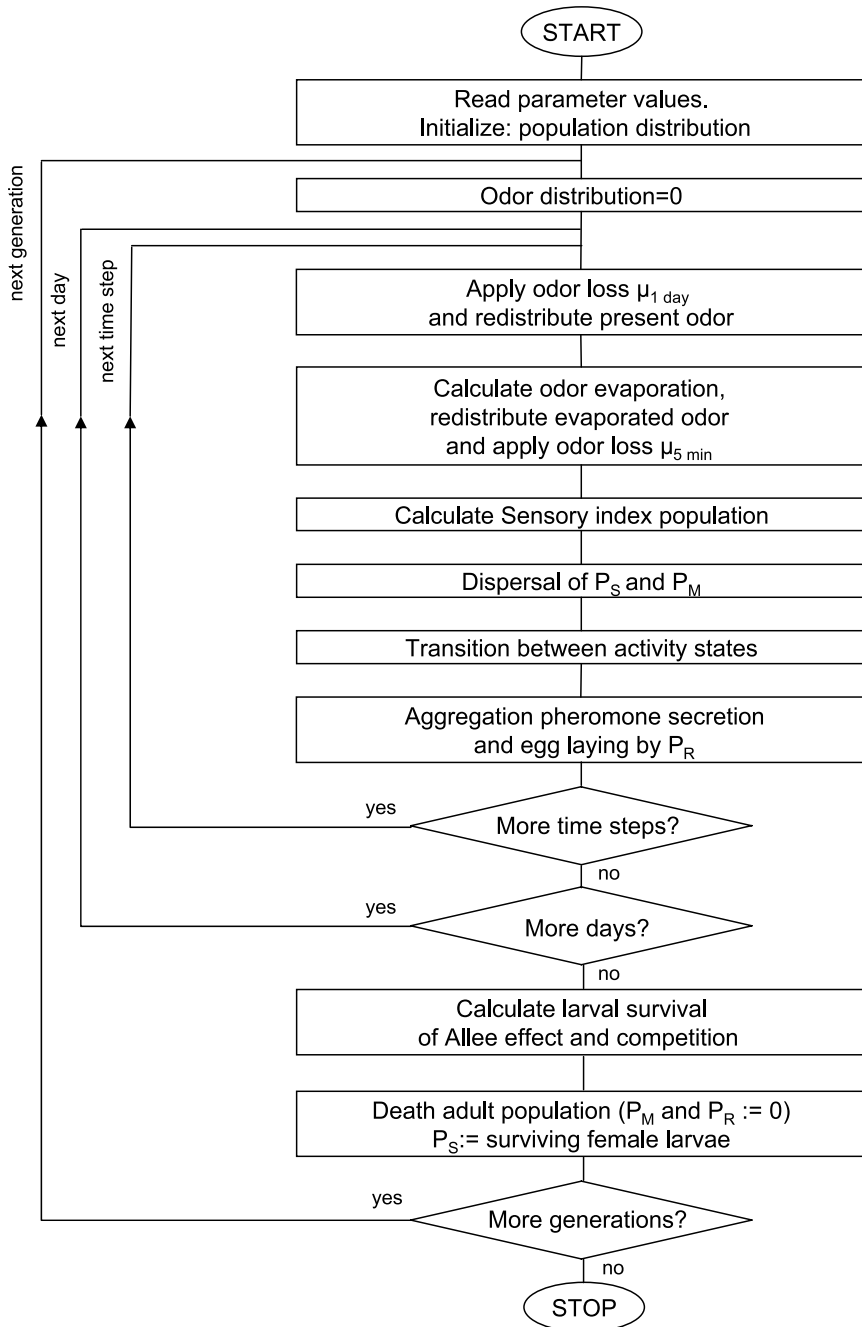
START

Read parameter values.
Initialize: population distribution

next generation

Odor distribution=0

next day

next time step

Apply odor loss $\mu_{1\ day}$
and redistribute present odor

Calculate odor evaporation,
redistribute evaporated odor
and apply odor loss $\mu_{5\ min}$

Calculate Sensory index population

Dispersal of $P_S$ and $P_M$

Transition between activity states

Aggregation pheromone secretion
and egg laying by $P_R$

yes

More time steps?

no

yes

More days?

no

Calculate larval survival
of Allee effect and competition

Death adult population ($P_M$ and $P_R$ := 0)
$P_S$:= surviving female larvae

yes

More generations?

no

STOP